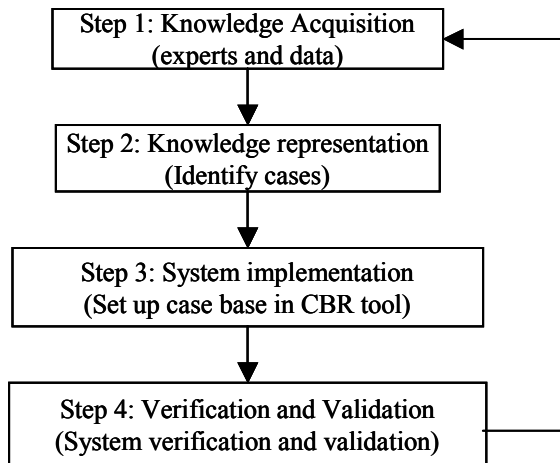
Step 1: Knowledge Acquisition
(experts and data)

Step 2: Knowledge representation
(Identify cases)

Step 3: System implementation
(Set up case base in CBR tool)

Step 4: Verification and Validation
(System verification and validation)